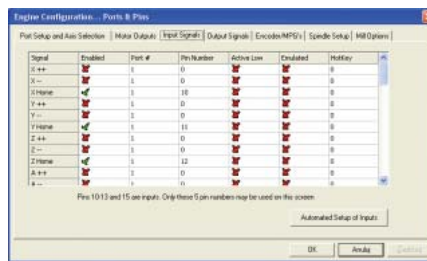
Engine Configuration... Ports & Pins

Port Setup and Axis Selection | Motor Outputs | Input Signals | Output Signals | Encoder/MPG's | Spindle Setup | Mill Options

| Signal | Enabled | Port # | Pin Number | Active Low | Emulated | HotKey |
|---|---|---|---|---|---|---|
| X ++ | | 1 | 0 | | | 0 |
| X -- | | 1 | 0 | | | 0 |
| X Home | | 1 | 10 | | | 0 |
| Y ++ | | 1 | 0 | | | 0 |
| Y -- | | 1 | 0 | | | 0 |
| Y Home | | 1 | 11 | | | 0 |
| Z ++ | | 1 | 0 | | | 0 |
| Z -- | | 1 | 0 | | | 0 |
| Z Home | | 1 | 12 | | | 0 |
| A ++ | | 1 | 0 | | | 0 |
| A -- | | 1 | 0 | | | 0 |

Pins 10-13 and 15 are inputs. Only these 5 pin numbers may be used on this screen

Automated Setup of Inputs

OK | Anuly | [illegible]